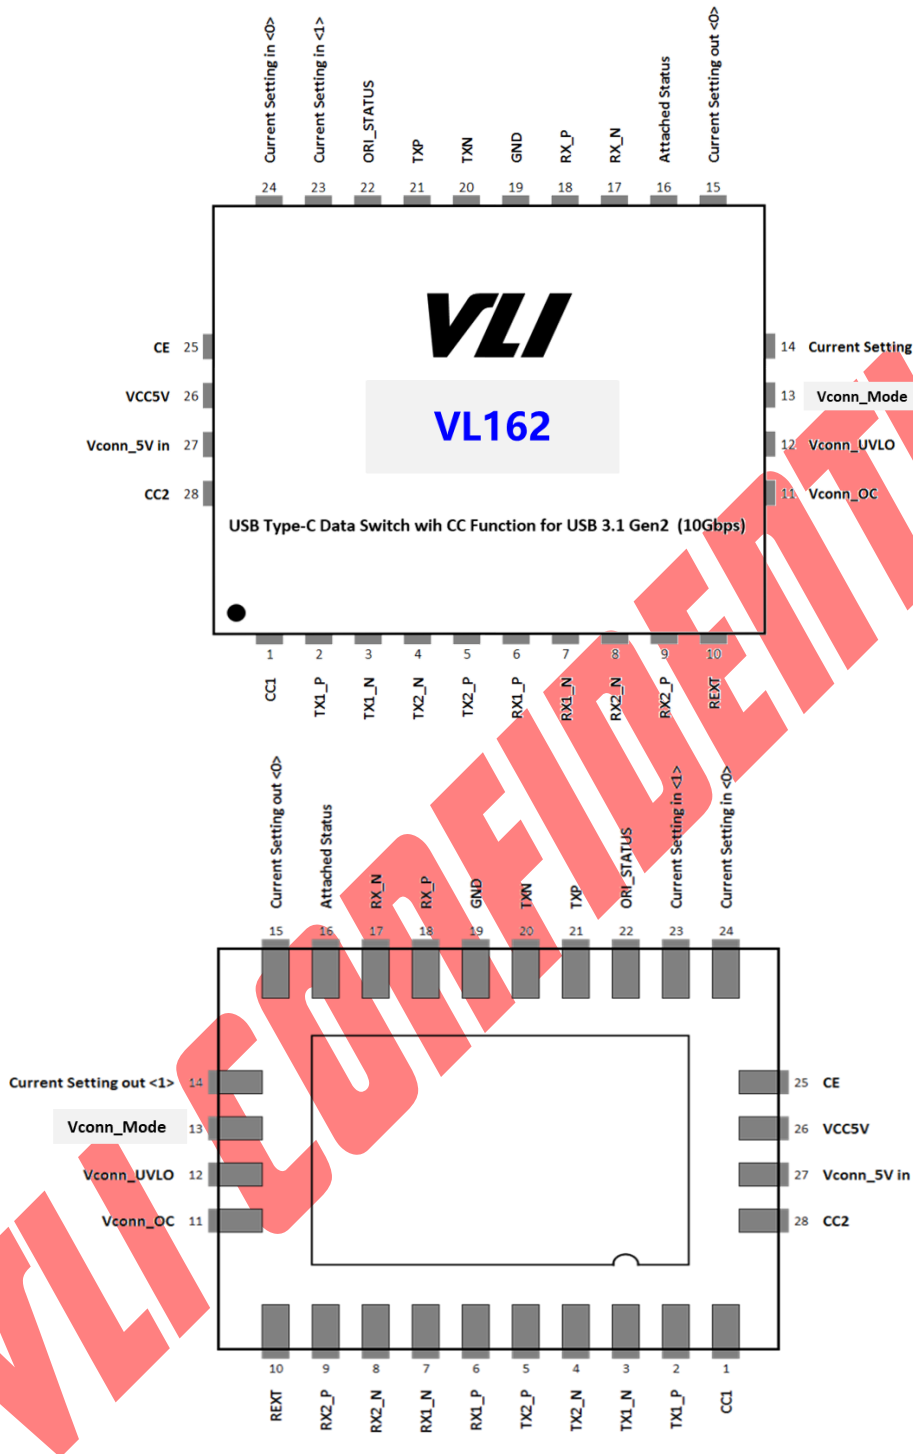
Current Setting in <0>
Current Setting in <1>
ORI_STATUS
TXP
TXN
GND
RX_P
RX_N
Attached Status
Current Setting out <0>

24 23 22 21 20 19 18 17 16 15

VLI

VL162

CE 25
VCC5V 26
Vconn_5V in 27
CC2 28

14 Current Setting
13 Vconn_Mode
12 Vconn_UVLO
11 Vconn_OC

USB Type-C Data Switch wih CC Function for USB 3.1 Gen2 (10Gbps)

1 2 3 4 5 6 7 8 9 10

CC1
TX1_P
TX1_N
TX2_N
TX2_P
RX1_P
RX1_N
RX2_N
RX2_P
REXT

Current Setting out <0>
Attached Status
RX_N
RX_P
GND
TXN
TXP
ORI_STATUS
Current Setting in <1>
Current Setting in <0>

15 16 17 18 19 20 21 22 23 24

Current Setting out <1> 14
Vconn_Mode 13
Vconn_UVLO 12
Vconn_OC 11

25 CE
26 VCC5V
27 Vconn_5V in
28 CC2

10 9 8 7 6 5 4 3 2 1

REXT
RX2_P
RX2_N
RX1_N
RX1_P
TX2_P
TX2_N
TX1_N
TX1_P
CC1

VLI CONFIDENTIAL